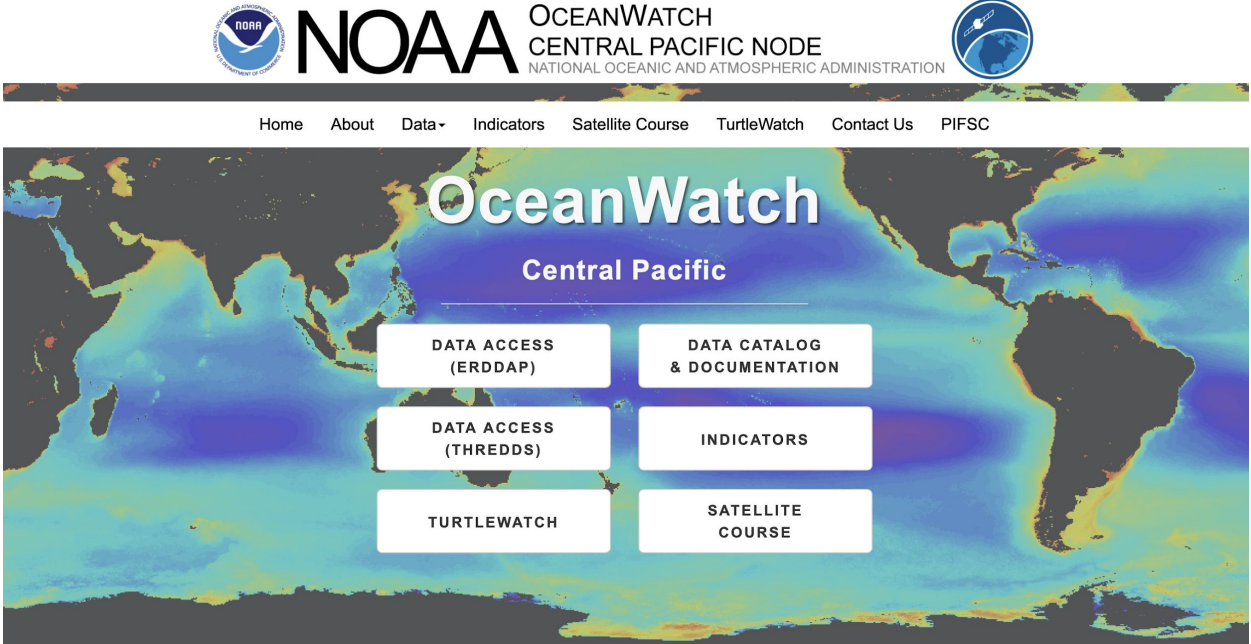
NATIONAL OCEANIC AND ATMOSPHERIC ADMINISTRATION
NOAA
U.S. DEPARTMENT OF COMMERCE

NOAA

OCEANWATCH
CENTRAL PACIFIC NODE
NATIONAL OCEANIC AND ATMOSPHERIC ADMINISTRATION

Home About Data▾ Indicators Satellite Course TurtleWatch Contact Us PIFSC

OceanWatch

Central Pacific

DATA ACCESS (ERDDAP)

DATA CATALOG & DOCUMENTATION

DATA ACCESS (THREDDS)

INDICATORS

TURTLEWATCH

SATELLITE COURSE